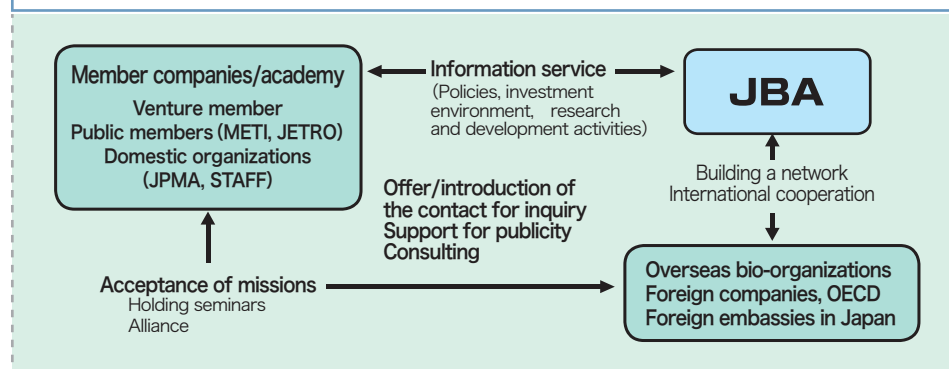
Member companies/academy
Venture member
Public members (METI, JETRO)
Domestic organizations
(JPMA, STAFF)

Information service
(Policies, investment environment, research and development activities)

JBA

Building a network
International cooperation

Offer/introduction of the contact for inquiry
Support for publicity
Consulting

Acceptance of missions
Holding seminars
Alliance

Overseas bio-organizations
Foreign companies, OECD
Foreign embassies in Japan